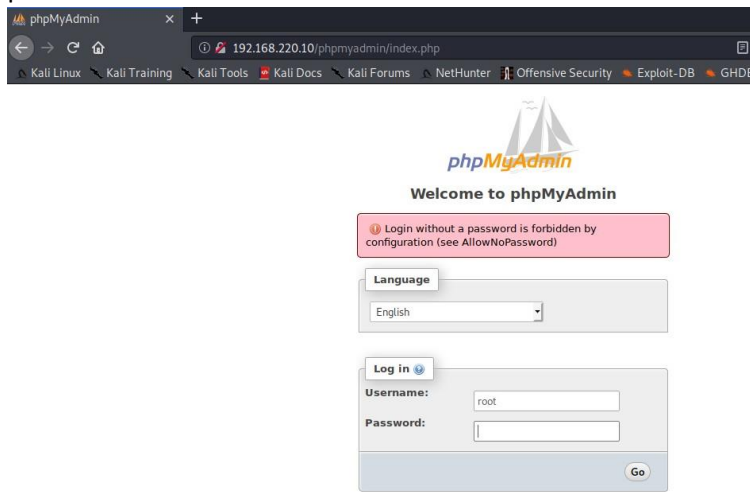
phpMyAdmin × +

192.168.220.10/phpmyadmin/index.php

Kali Linux Kali Training Kali Tools Kali Docs Kali Forums NetHunter Offensive Security Exploit-DB GHDB

phpMyAdmin

Welcome to phpMyAdmin

Login without a password is forbidden by configuration (see AllowNoPassword)

Language

English

Log in

Username: root

Password:

Go